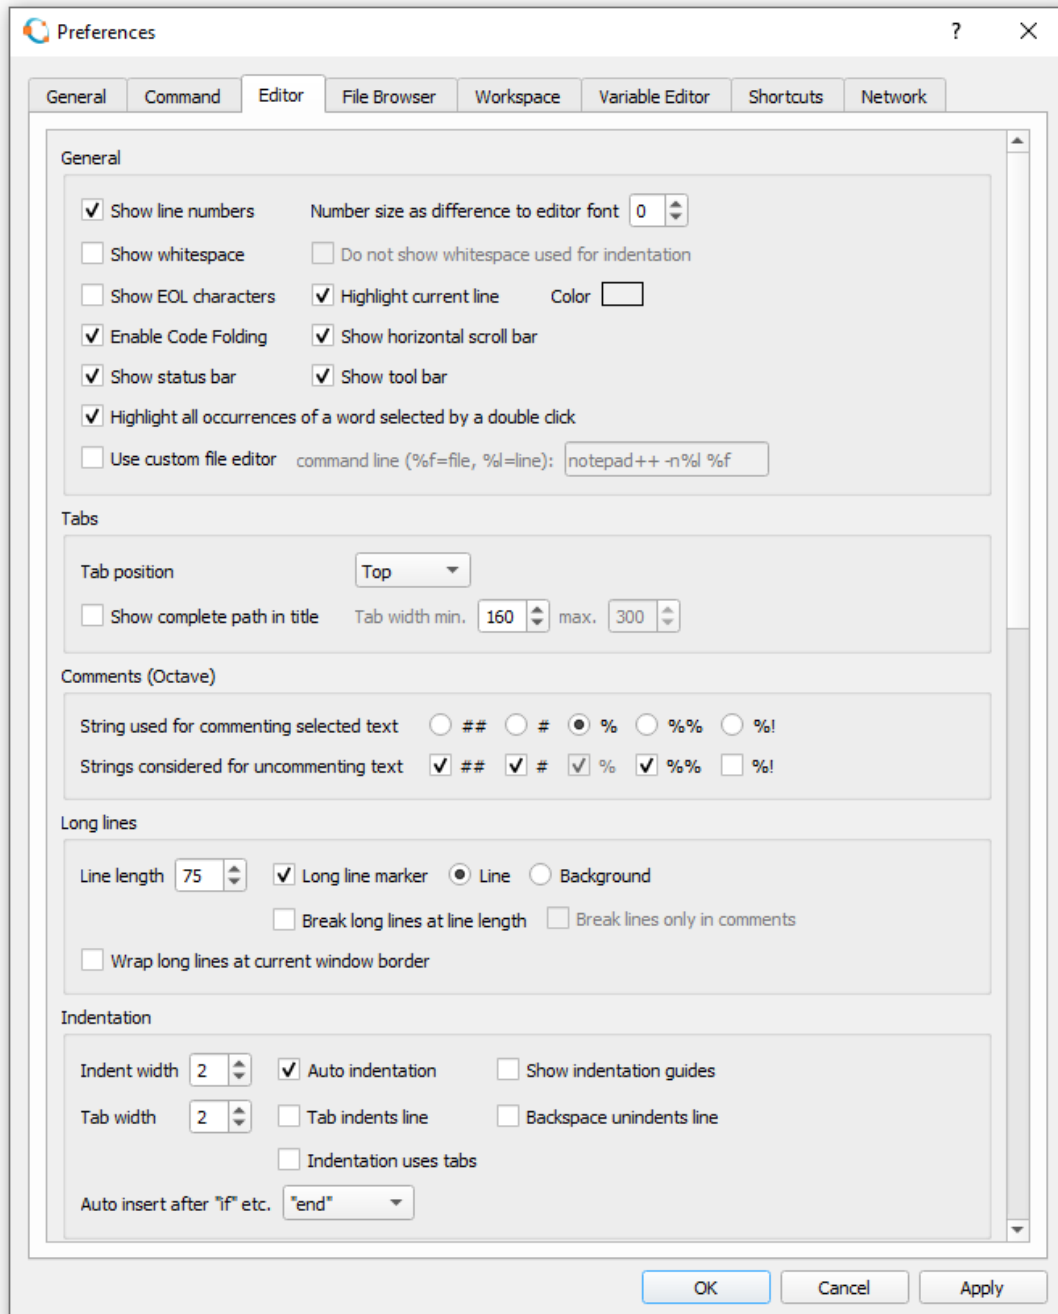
Preferences ? ×

General Command Editor File Browser Workspace Variable Editor Shortcuts Network

General

Show line numbers Number size as difference to editor font 0

Show whitespace Do not show whitespace used for indentation

Show EOL characters Highlight current line Color

Enable Code Folding Show horizontal scroll bar

Show status bar Show tool bar

Highlight all occurrences of a word selected by a double click

Use custom file editor command line (%f=file, %l=line): notepad++ -n%l %f

Tabs

Tab position Top

Show complete path in title Tab width min. 160 max. 300

Comments (Octave)

String used for commenting selected text ## # % %% %!

Strings considered for uncommenting text ## # % %% %!

Long lines

Line length 75 Long line marker Line Background

Break long lines at line length Break lines only in comments

Wrap long lines at current window border

Indentation

Indent width 2 Auto indentation Show indentation guides

Tab width 2 Tab indents line Backspace unindents line

Indentation uses tabs

Auto insert after "if" etc. "end"

OK Cancel Apply